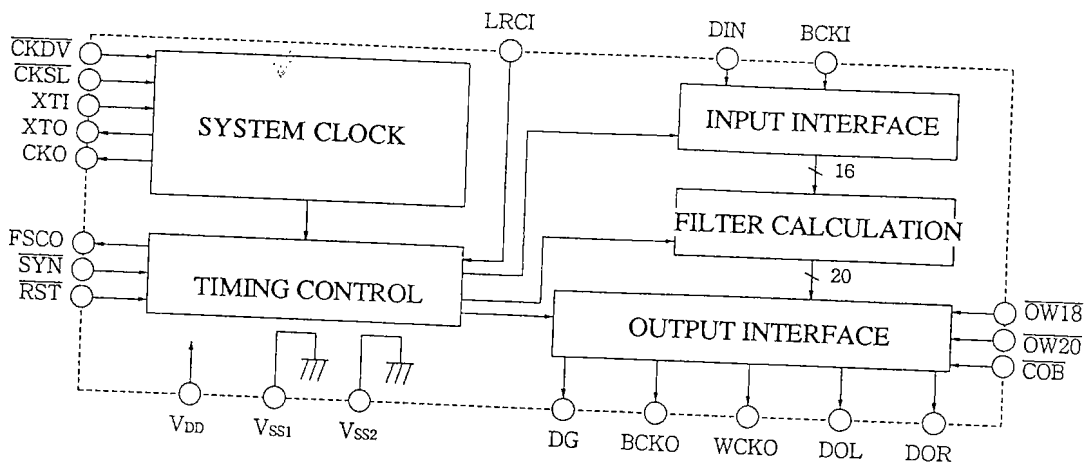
$\overline{CKDV}$
$\overline{CKSL}$
XTI
XTO
CKO
LRCI
DIN
BCKI
SYSTEM CLOCK
INPUT INTERFACE
16
FILTER CALCULATION
20
FSCO
$\overline{SYN}$
$\overline{RST}$
TIMING CONTROL
OUTPUT INTERFACE
$\overline{OW18}$
$\overline{OW20}$
$\overline{COB}$
$V_{DD}$
$V_{SS1}$
$V_{SS2}$
DG
BCKO
WCKO
DOL
DOR